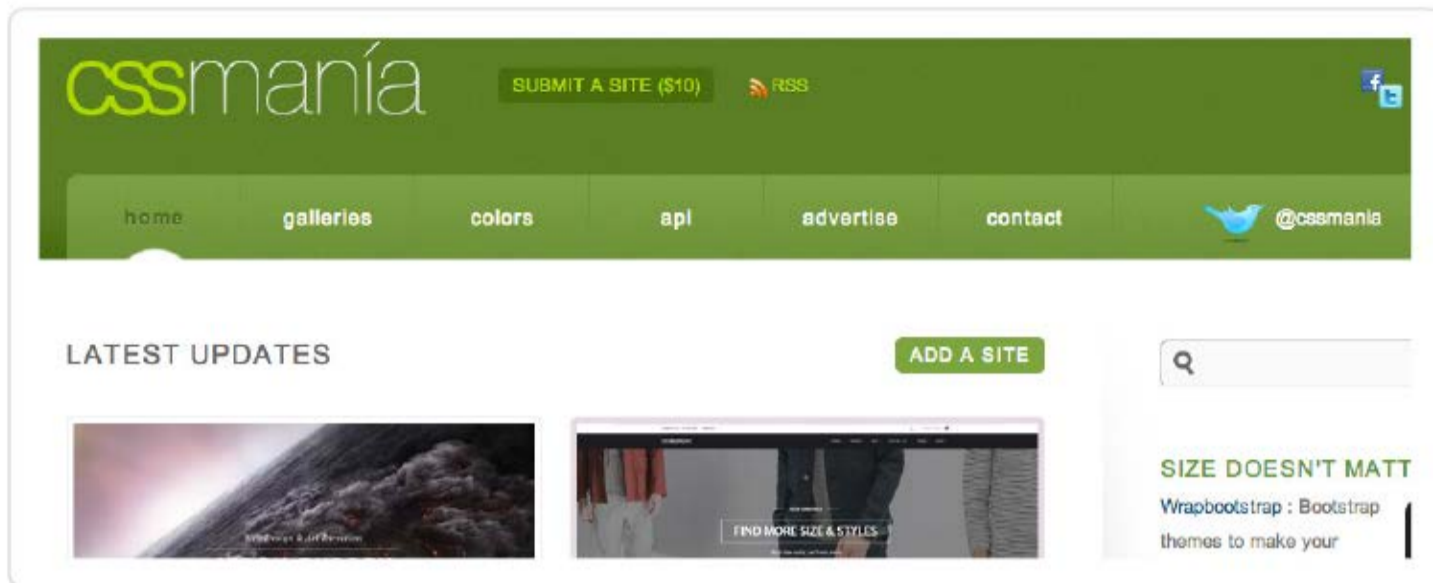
cssmanía

SUBMIT A SITE ($10)

RSS

home

galleries

colors

api

advertise

contact

@cssmania

LATEST UPDATES

ADD A SITE

FIND MORE SIZE & STYLES

SIZE DOESN'T MATT

Wrapbootstrap : Bootstrap themes to make your